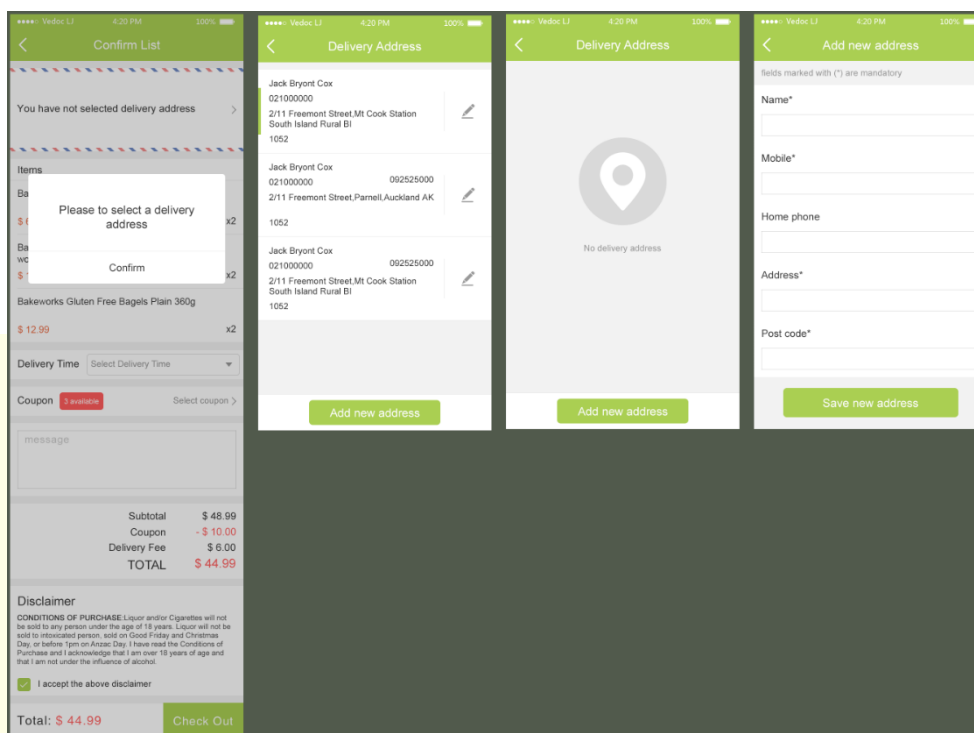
●●●●○ Vedoc LJ 4:20 PM 100%

Confirm List

You have not selected delivery address

Items

Ba

$ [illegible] x2

Ba

wo

$ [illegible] x2

Please to select a delivery address

Confirm

Bakeworks Gluten Free Bagels Plain 360g

$ 12.99 x2

Delivery Time Select Delivery Time

Coupon 3 available Select coupon

message

Subtotal $ 48.99
Coupon - $ 10.00
Delivery Fee $ 6.00
TOTAL $ 44.99

Disclaimer

CONDITIONS OF PURCHASE:Liquor and/or Cigarettes will not be sold to any person under the age of 18 years. Liquor will not be sold to intoxicated person, sold on Good Friday and Christmas Day, or before 1pm on Anzac Day. I have read the Conditions of Purchase and I acknowledge that I am over 18 years of age and that I am not under the influence of alcohol.

I accept the above disclaimer

Total: $ 44.99 Check Out

●●●●○ Vedoc LJ 4:20 PM 100%

Delivery Address

Jack Bryont Cox
021000000
2/11 Freemont Street,Mt Cook Station South Island Rural Bl
1052

Jack Bryont Cox
021000000 092525000
2/11 Freemont Street,Parnell,Auckland AK
1052

Jack Bryont Cox
021000000 092525000
2/11 Freemont Street,Mt Cook Station South Island Rural Bl
1052

Add new address

●●●●○ Vedoc LJ 4:20 PM 100%

Delivery Address

No delivery address

Add new address

●●●●○ Vedoc LJ 4:20 PM 100%

Add new address

fields marked with (*) are mandatory

Name*

Mobile*

Home phone

Address*

Post code*

Save new address